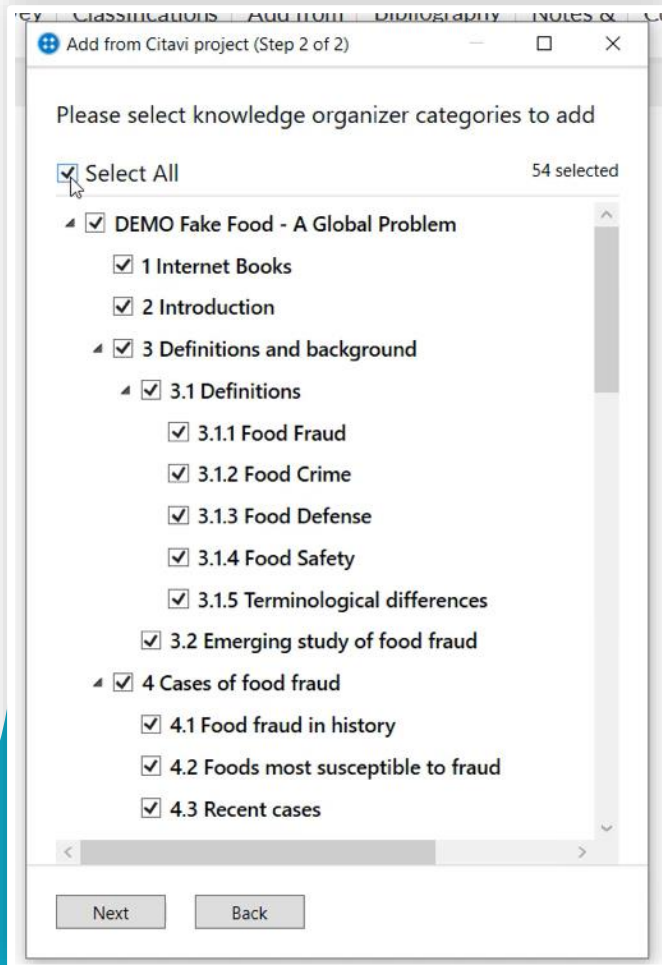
ey | Classifications | Add from | Bibliography | Notes & | C

Add from Citavi project (Step 2 of 2)

Please select knowledge organizer categories to add

Select All

54 selected

DEMO Fake Food - A Global Problem

1 Internet Books

2 Introduction

3 Definitions and background

3.1 Definitions

3.1.1 Food Fraud

3.1.2 Food Crime

3.1.3 Food Defense

3.1.4 Food Safety

3.1.5 Terminological differences

3.2 Emerging study of food fraud

4 Cases of food fraud

4.1 Food fraud in history

4.2 Foods most susceptible to fraud

4.3 Recent cases

Next

Back